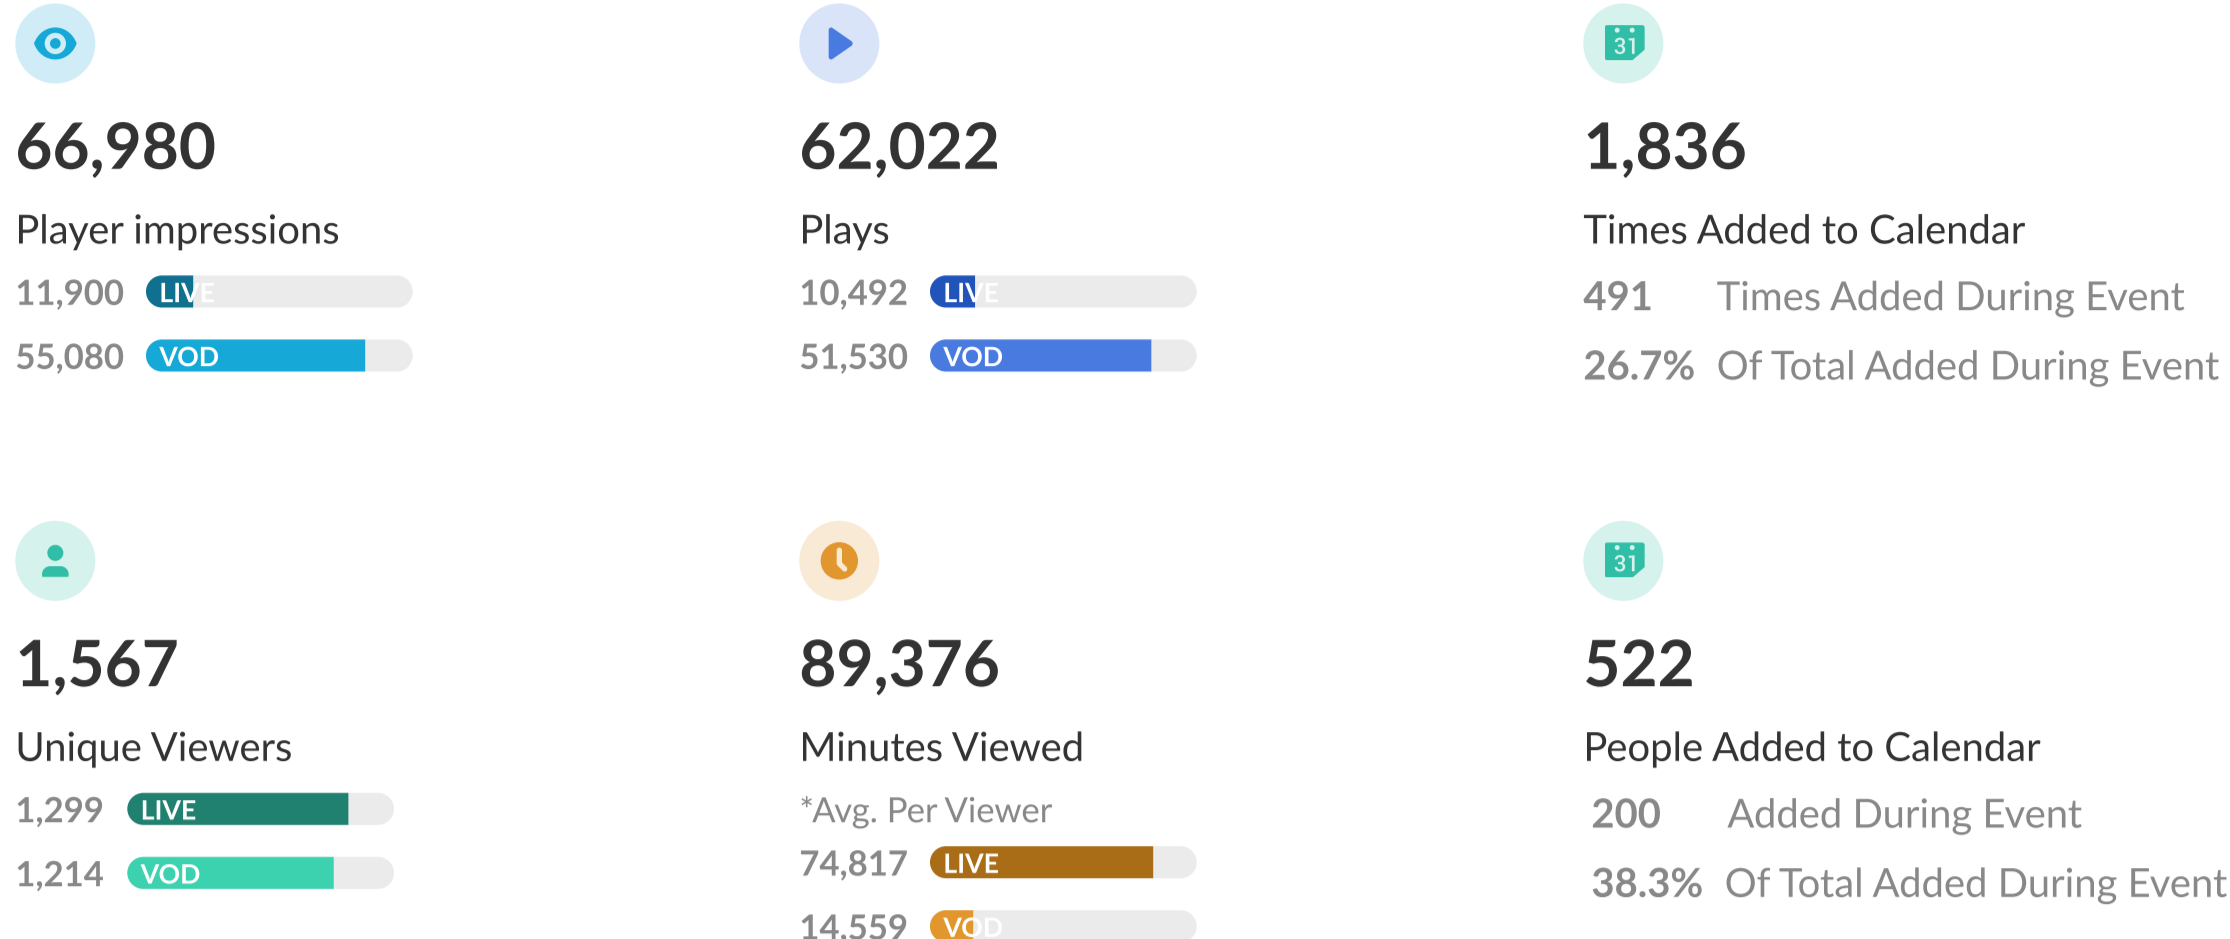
66,980

Player impressions

11,900 LIVE

55,080 VOD

62,022

Plays

10,492 LIVE

51,530 VOD

31

1,836

Times Added to Calendar

491 Times Added During Event

26.7% Of Total Added During Event

1,567

Unique Viewers

1,299 LIVE

1,214 VOD

89,376

Minutes Viewed

*Avg. Per Viewer

74,817 LIVE

14,559 VOD

31

522

People Added to Calendar

200 Added During Event

38.3% Of Total Added During Event